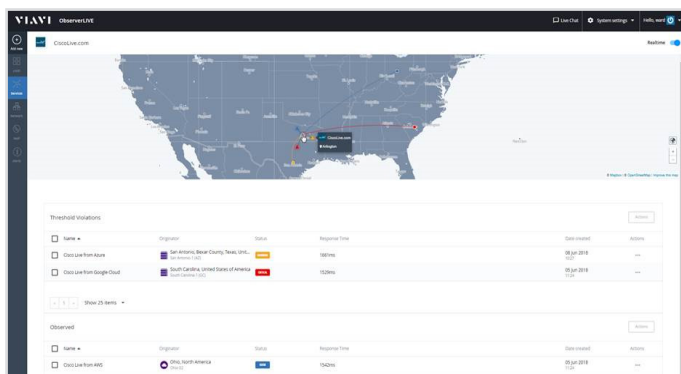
VIAVI ObserverLIVE

Live Chat System settings Hello, ward

Add new

CiscoLive.com

Realtime

CiscoLive.com
Arlington

© Mapbox © OpenStreetMap Improve this map

Threshold Violations

Actions

| Name | Originator | Status | Response Time | Date created | Actions |
|---|---|---|---|---|---|
| Cisco Live from Azure | San Antonio, Bexar County, Texas, Unit... San Antonio (TX) | | 1661ms | 05 Jun 2018 | ··· |
| Cisco Live from Google Cloud | South Carolina, United States of America South Carolina (SC) | | 1529ms | 05 Jun 2018 | ··· |

1 Show 25 items

Observed

Actions

| Name | Originator | Status | Response Time | Date created | Actions |
|---|---|---|---|---|---|
| Cisco Live from AWS | Ohio, North America Ohio (O) | | 1542ms | 05 Jun 2018 | ··· |